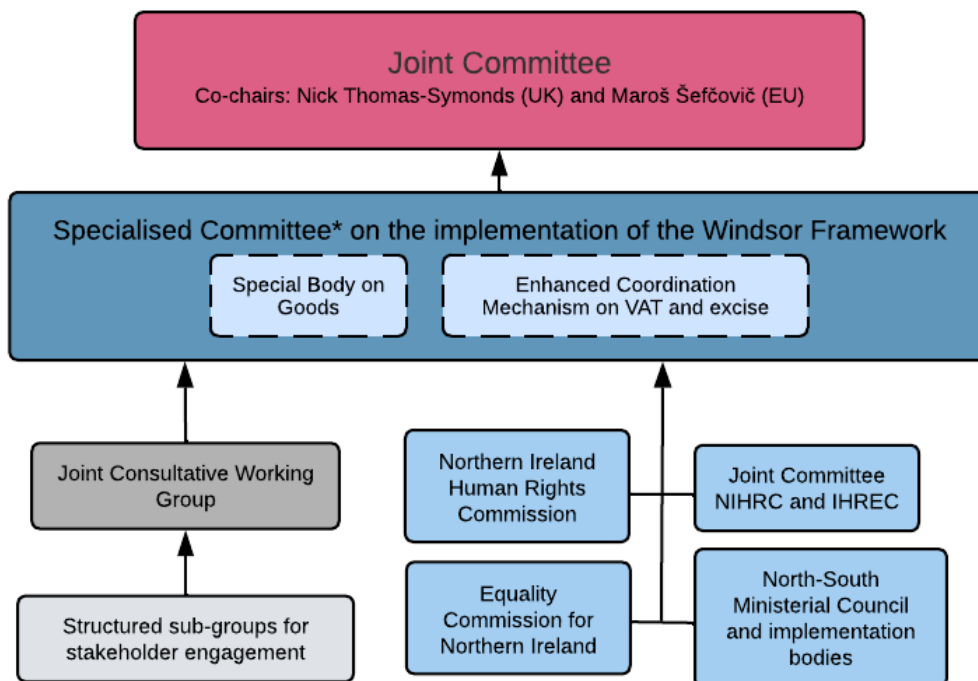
Joint Committee
Co-chairs: Nick Thomas-Symonds (UK) and Maroš Šefčovič (EU)

Specialised Committee* on the implementation of the Windsor Framework

Special Body on Goods

Enhanced Coordination Mechanism on VAT and excise

Joint Consultative Working Group

Structured sub-groups for stakeholder engagement

Northern Ireland Human Rights Commission

Joint Committee NIHRC and IHREC

Equality Commission for Northern Ireland

North-South Ministerial Council and implementation bodies